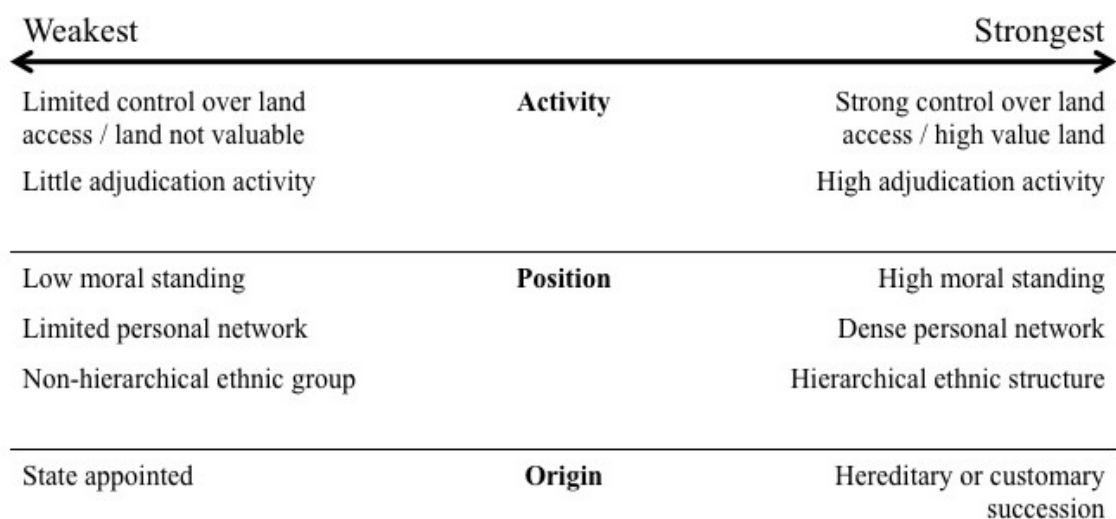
Weakest

Strongest

Limited control over land access / land not valuable

Little adjudication activity

**Activity**

Strong control over land access / high value land

High adjudication activity

Low moral standing

Limited personal network

Non-hierarchical ethnic group

**Position**

High moral standing

Dense personal network

Hierarchical ethnic structure

State appointed

**Origin**

Hereditary or customary succession